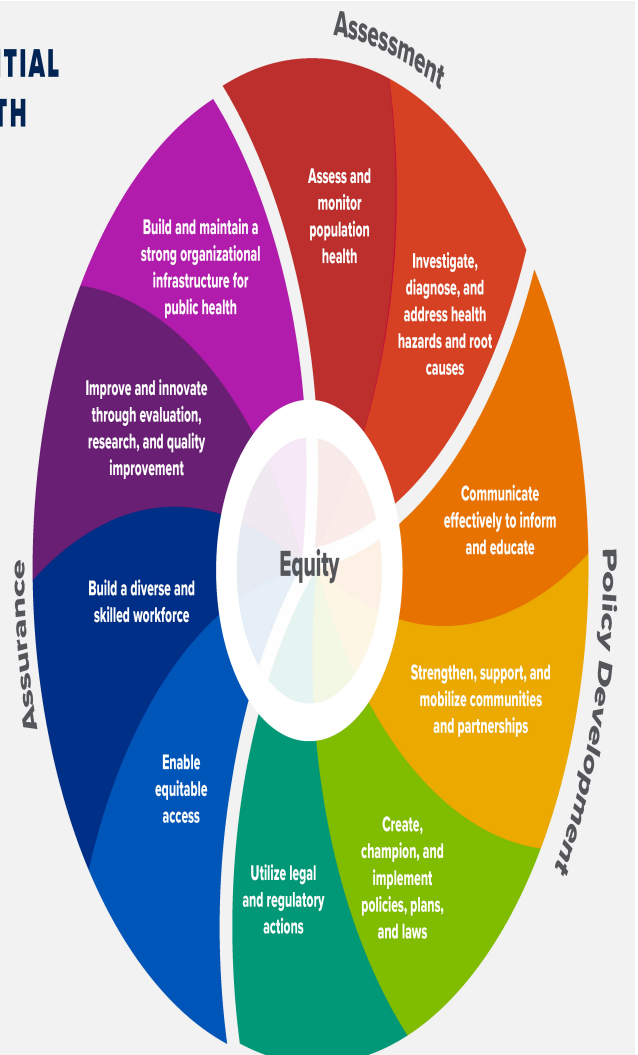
TIAL
TH

Assessment

Assess and monitor population health

Investigate, diagnose, and address health hazards and root causes

Communicate effectively to inform and educate

Policy Development

Strengthen, support, and mobilize communities and partnerships

Create, champion, and implement policies, plans, and laws

Utilize legal and regulatory actions

Enable equitable access

Assurance

Build a diverse and skilled workforce

Improve and innovate through evaluation, research, and quality improvement

Build and maintain a strong organizational infrastructure for public health

Equity